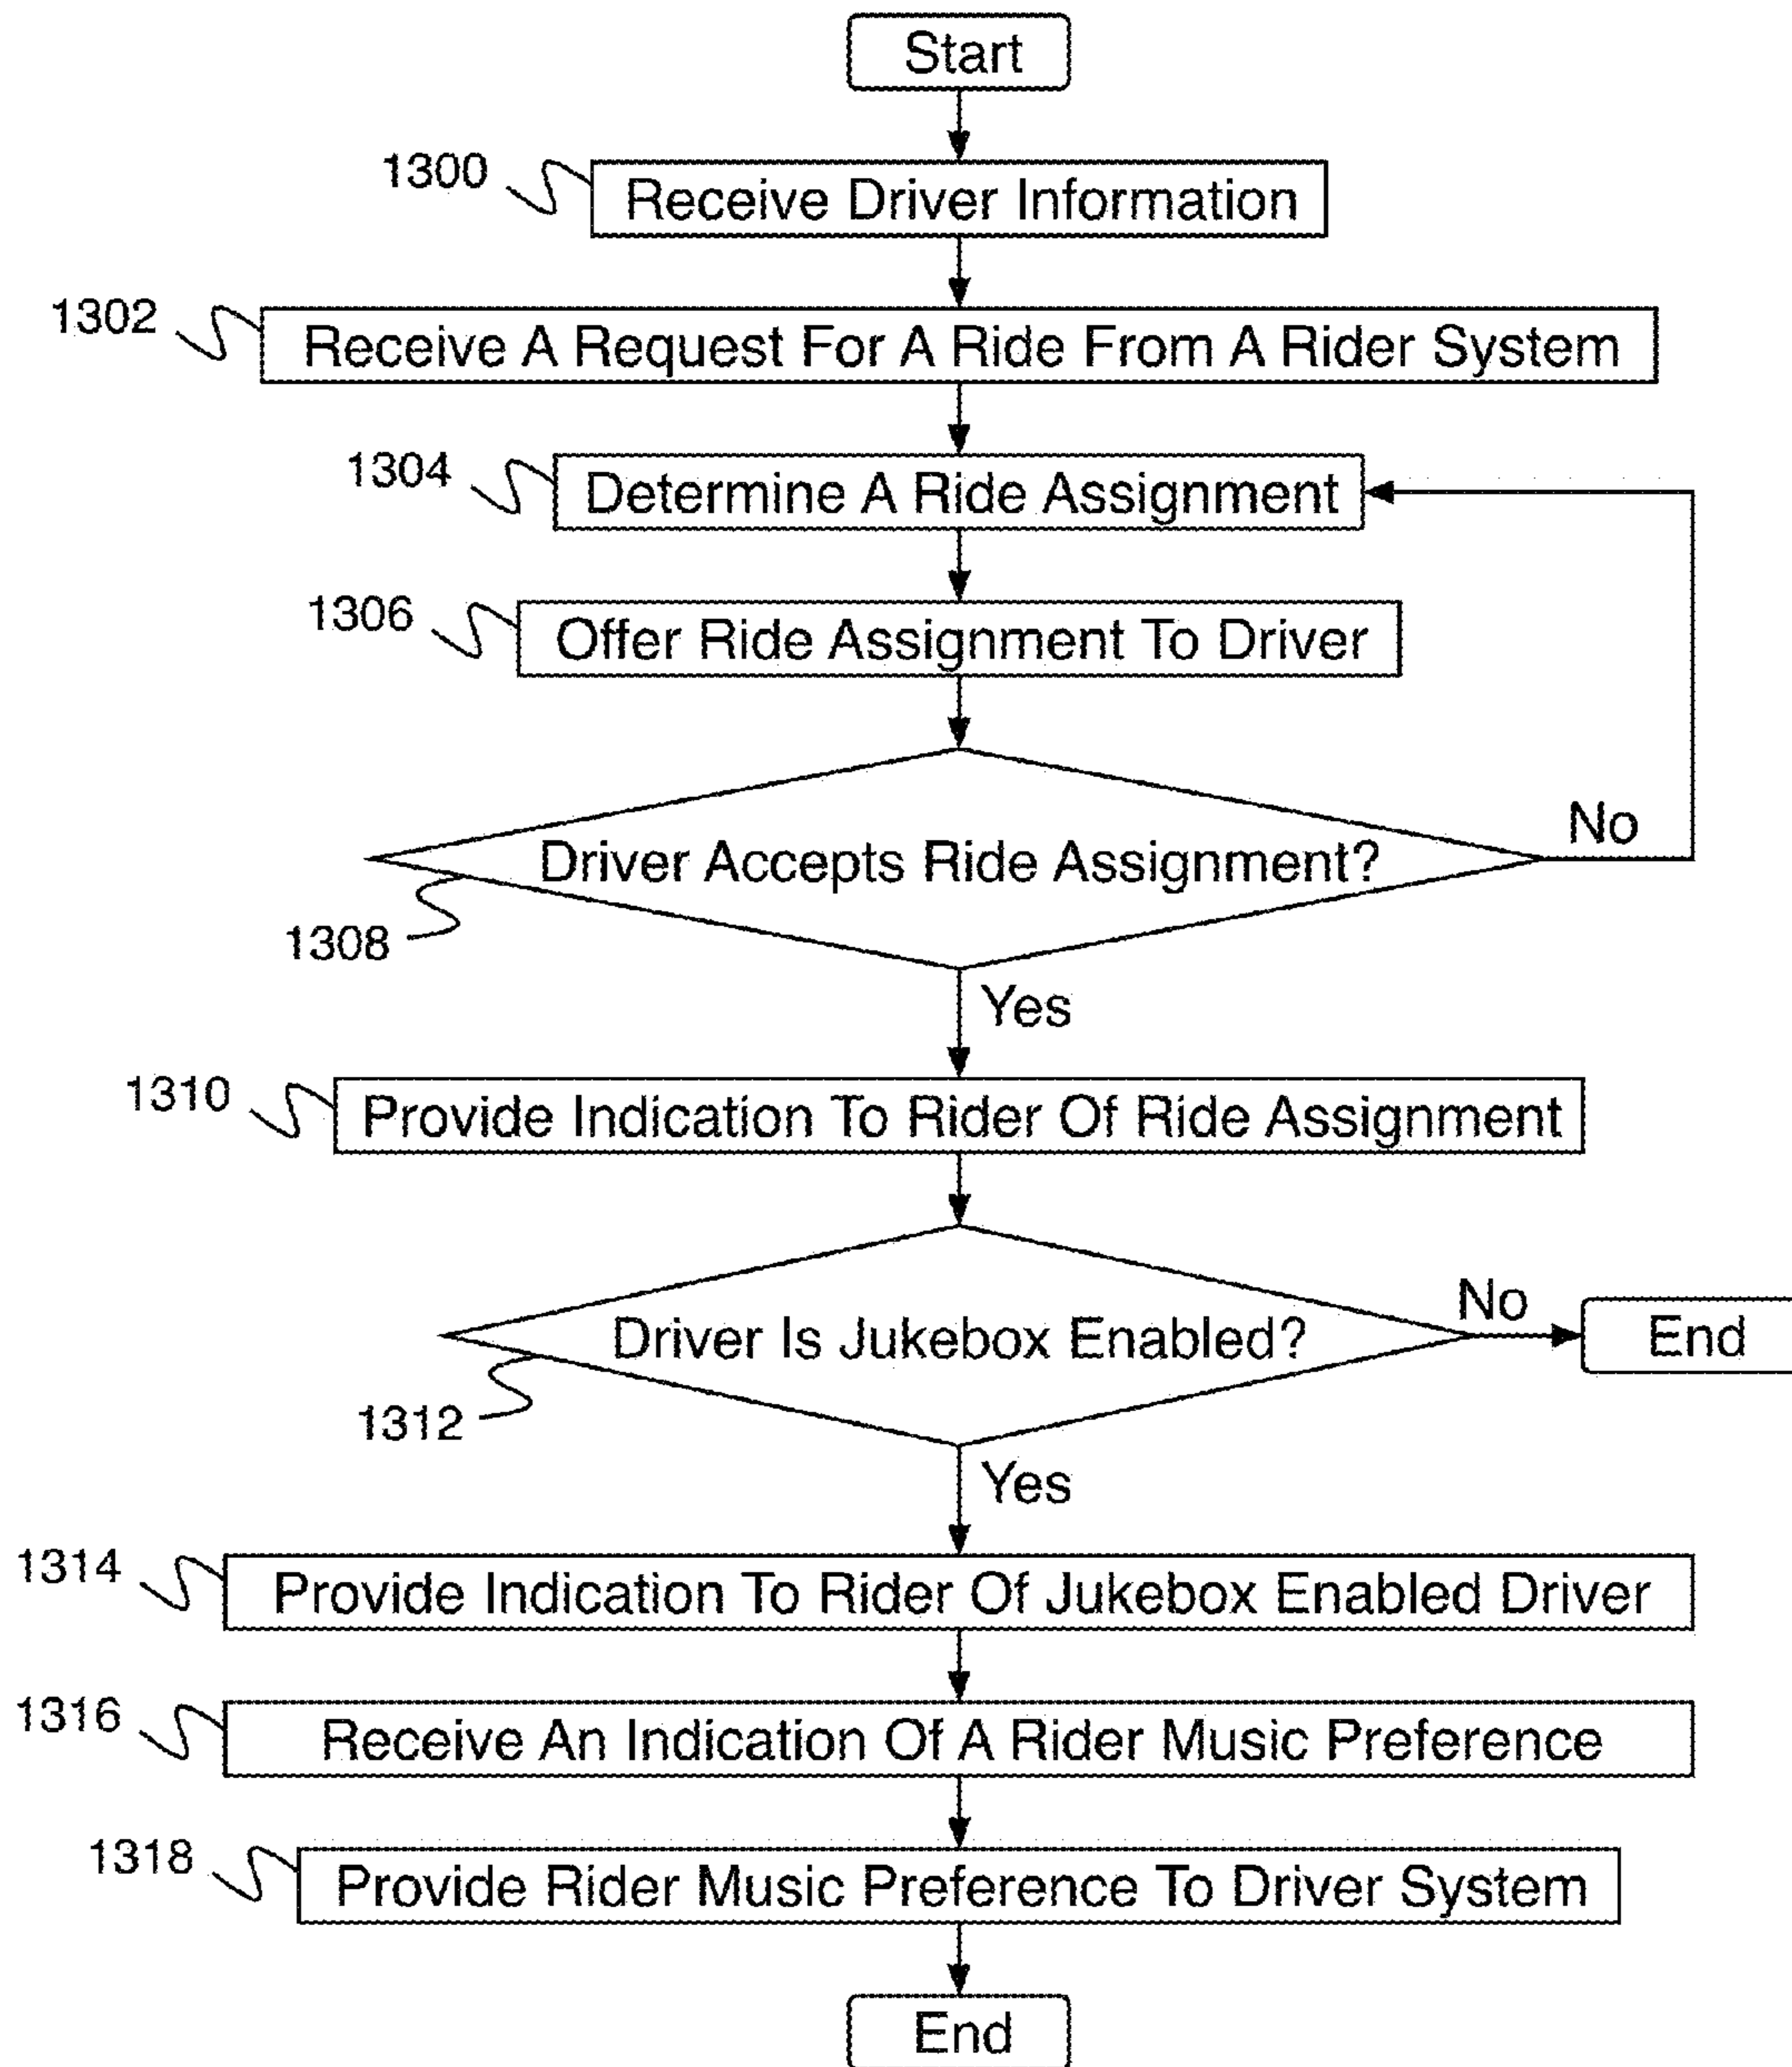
Start

1300 Receive Driver Information

1302 Receive A Request For A Ride From A Rider System

1304 Determine A Ride Assignment

1306 Offer Ride Assignment To Driver

Driver Accepts Ride Assignment?
1308

No

Yes

1310 Provide Indication To Rider Of Ride Assignment

Driver Is Jukebox Enabled?
1312

No

End

Yes

1314 Provide Indication To Rider Of Jukebox Enabled Driver

1316 Receive An Indication Of A Rider Music Preference

1318 Provide Rider Music Preference To Driver System

End